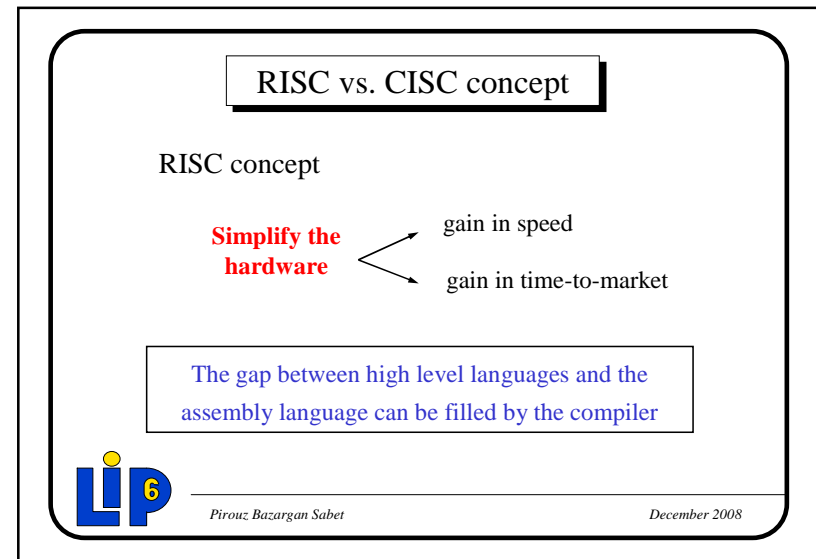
RISC vs. CISC concept

RISC concept

Simplify the hardware

gain in speed

gain in time-to-market

The gap between high level languages and the assembly language can be filled by the compiler

LIP6

Pirouz Bazargan Sabet

December 2008